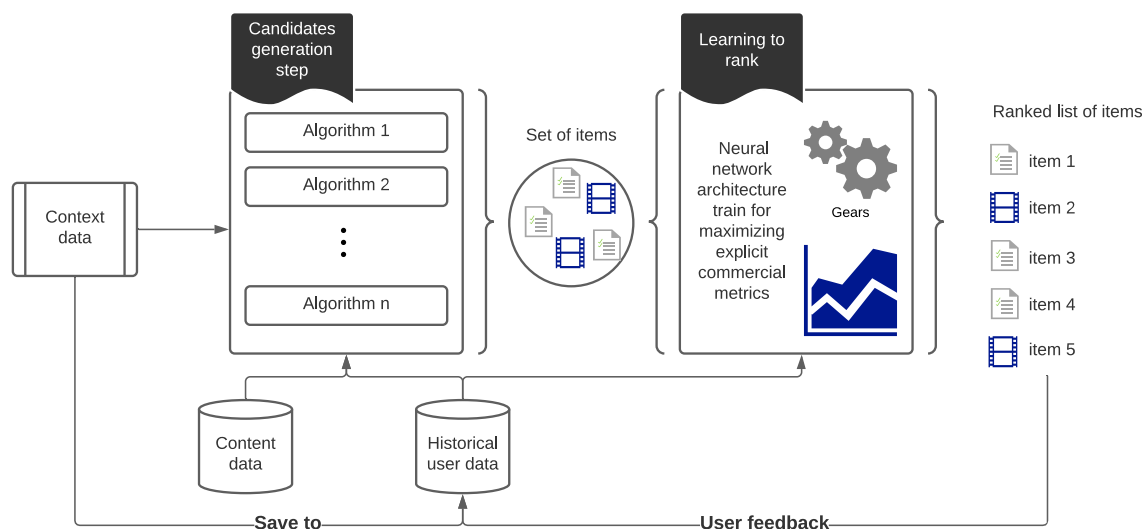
Candidates generation step

Learning to rank

Context data

Algorithm 1

Algorithm 2

Algorithm n

Set of items

Neural network architecture train for maximizing explicit commercial metrics

Gears

Ranked list of items

item 1

item 2

item 3

item 4

item 5

Content data

Historical user data

Save to

User feedback